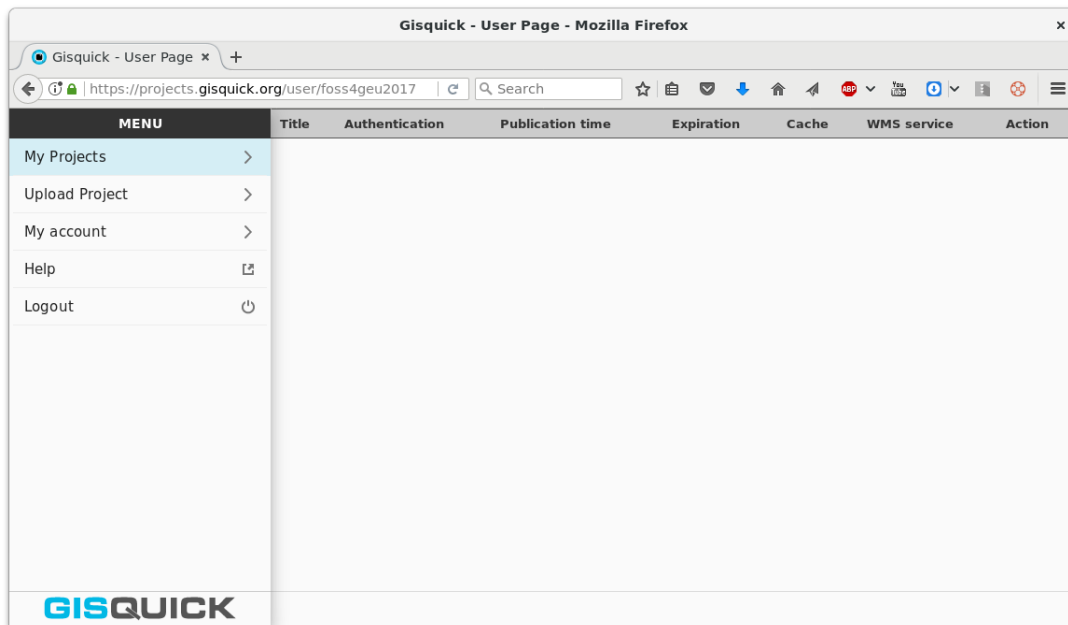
Gisquick - User Page - Mozilla Firefox

Gisquick - User Page ×

https://projects.gisquick.org/user/foss4geu2017

Search

MENU

My Projects

Upload Project

My account

Help

Logout

GISQUICK

| Title | Authentication | Publication time | Expiration | Cache | WMS service | Action |
|---|---|---|---|---|---|---|